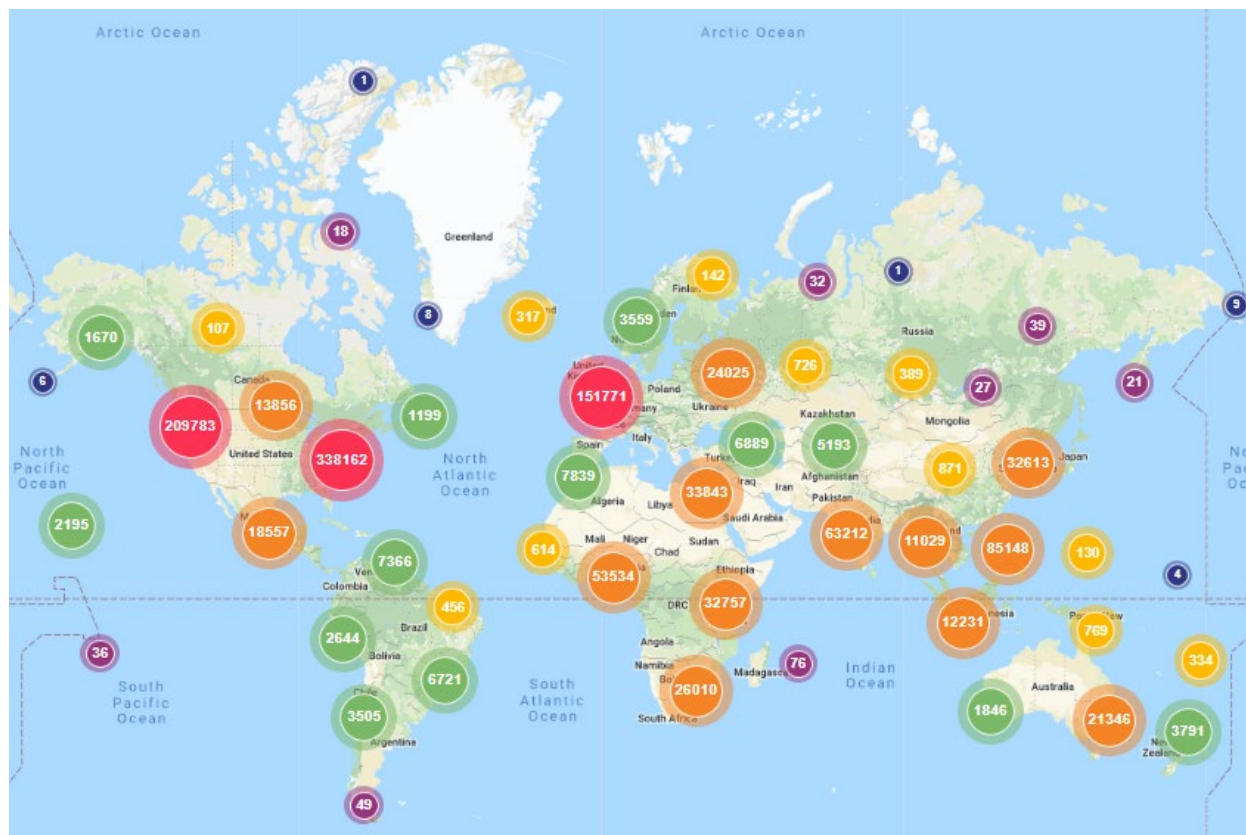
Arctic Ocean
Arctic Ocean
1
Greenland
18
142
32
1
8
317
3559
Finla
den
9
1670
107
Russia
39
6
Canada
13856
24025
726
389
27
21
209783
151771
Poland
Ukraine
Kazakhstan
1199
United
Ki
many
Mongolia
North Pacific Ocean
United States
338162
North Atlantic Ocean
Spain
Italy
6889
5193
32613
Japan
No
Oc
Turke
Iraq
Iran
Afghanistan
871
7839
Algeria
Libya
33843
Saudi Arabia
Pakistan
2195
18557
Mali
Niger
Chad
Sudan
63212
11029
85148
130
614
7366
Ven
53534
Ethiopia
Colombia
4
456
32757
DRC
12231
nesia
Pa
New
769
2644
Brazil
Bolivia
Angola
36
76
Namibia
Madagasca
Indian Ocean
334
6721
26010
South Pacific Ocean
South Atlantic Ocean
South Africa
Australia
Chile
3505
1846
21346
3791
Argentina
Ne
Zealan
49